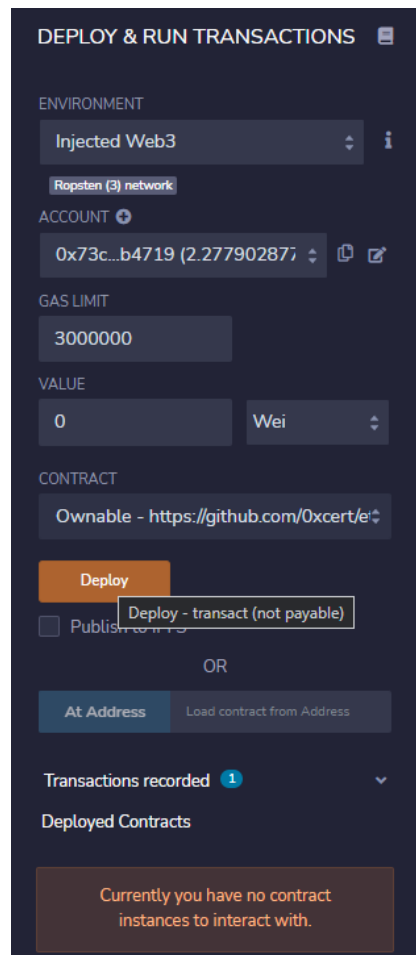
DEPLOY & RUN TRANSACTIONS

ENVIRONMENT

Injected Web3

Ropsten (3) network

ACCOUNT

0x73c...b4719 (2.27790287

GAS LIMIT

3000000

VALUE

0

Wei

CONTRACT

Ownable - https://github.com/0xcert/e

Deploy

Deploy - transact (not payable)

Publish to IPFS

OR

At Address

Load contract from Address

Transactions recorded 1

Deployed Contracts

Currently you have no contract instances to interact with.